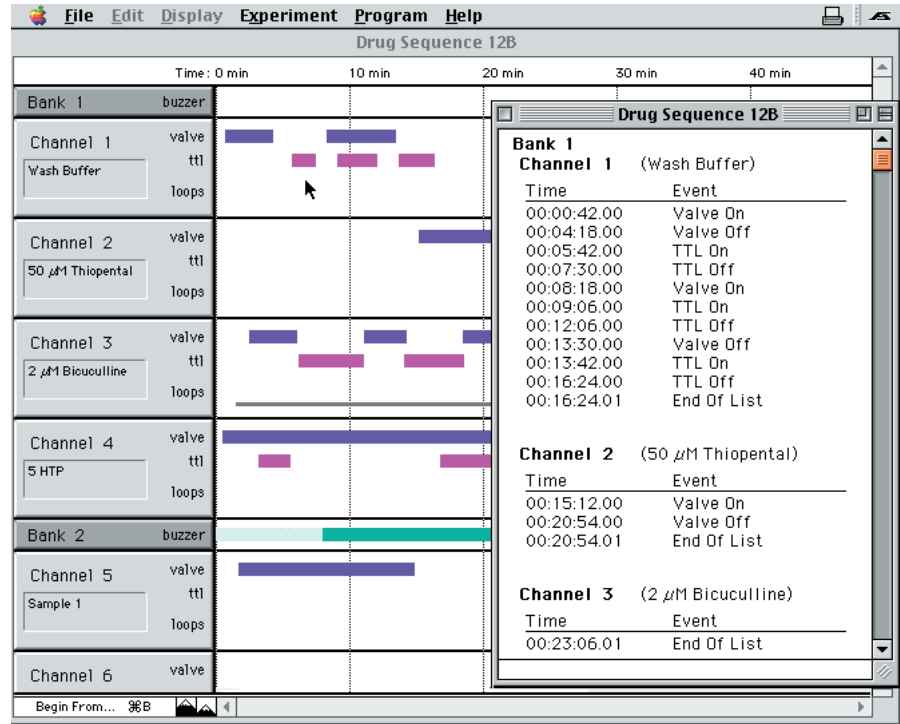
File Edit Display Experiment Program Help

Drug Sequence 12B

Time: 0 min 10 min 20 min 30 min 40 min

Bank 1 buzzer

Channel 1 valve ttl loops
Wash Buffer

Channel 2 valve ttl loops
50 $\mu$M Thiopental

Channel 3 valve ttl loops
2 $\mu$M Bicuculline

Channel 4 valve ttl loops
5 HTP

Bank 2 buzzer

Channel 5 valve ttl loops
Sample 1

Channel 6 valve

Begin From... ⌘B

Drug Sequence 12B

Bank 1
Channel 1 (Wash Buffer)

| Time | Event |
|---|---|
| 00:00:42.00 | Valve On |
| 00:04:18.00 | Valve Off |
| 00:05:42.00 | TTL On |
| 00:07:30.00 | TTL Off |
| 00:08:18.00 | Valve On |
| 00:09:06.00 | TTL On |
| 00:12:06.00 | TTL Off |
| 00:13:30.00 | Valve Off |
| 00:13:42.00 | TTL On |
| 00:16:24.00 | TTL Off |
| 00:16:24.01 | End Of List |

Channel 2 (50 $\mu$M Thiopental)

| Time | Event |
|---|---|
| 00:15:12.00 | Valve On |
| 00:20:54.00 | Valve Off |
| 00:20:54.01 | End Of List |

Channel 3 (2 $\mu$M Bicuculline)

| Time | Event |
|---|---|
| 00:23:06.01 | End Of List |